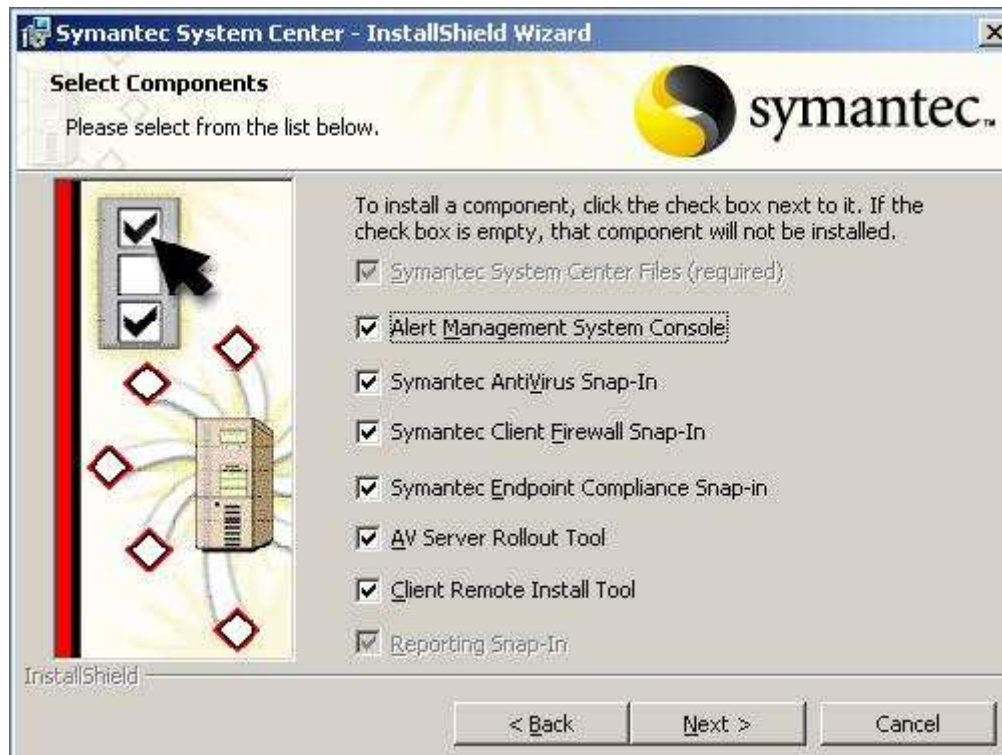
Symantec System Center - InstallShield Wizard

Select Components
Please select from the list below.

symantec.

To install a component, click the check box next to it. If the check box is empty, that component will not be installed.

Symantec System Center Files (required)
Alert Management System Console
Symantec AntiVirus Snap-In
Symantec Client Firewall Snap-In
Symantec Endpoint Compliance Snap-in
AV Server Rollout Tool
Client Remote Install Tool
Reporting Snap-In

InstallShield

< Back
Next >
Cancel